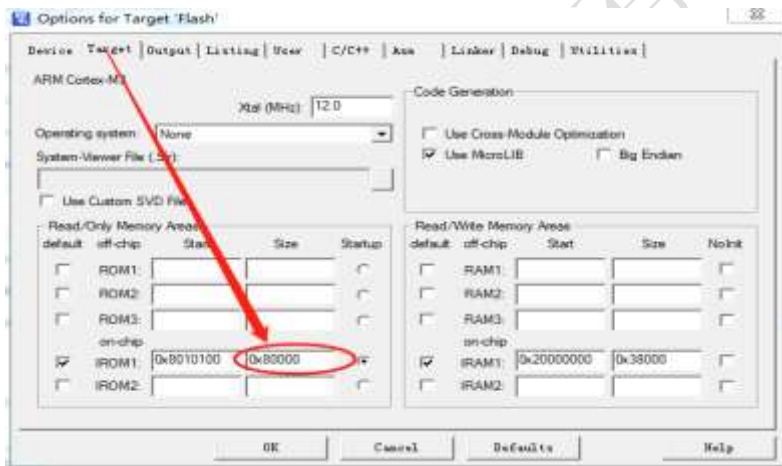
Options for Target 'Flash'

Device | Target | Output | Listing | User | C/C++ | Asm | Linker | Debug | Utilities

ARM Cortex-M

Xtal (MHz): 12.0

Operating system: None

System-Viewer File (.Sfr):

Use Custom SVD File

Code Generation

Use Cross-Module Optimization

Use MicroLIB

Big Endian

Read/Only Memory Areas

| default | off-chip | Start | Size | Startup |
|---|---|---|---|---|
| | ROM1: | | | |
| | ROM2: | | | |
| | ROM3: | | | |
| | on-chip | | | |
| ☑ | IROM1: | 0x8010100 | 0x80000 | ☑ |
| | IROM2: | | | |

Read/Write Memory Areas

| default | off-chip | Start | Size | NoInit |
|---|---|---|---|---|
| | RAM1: | | | |
| | RAM2: | | | |
| | RAM3: | | | |
| | on-chip | | | |
| ☑ | IRAM1: | 0x20000000 | 0x38000 | |
| | IRAM2: | | | |

OK | Cancel | Defaults | Help